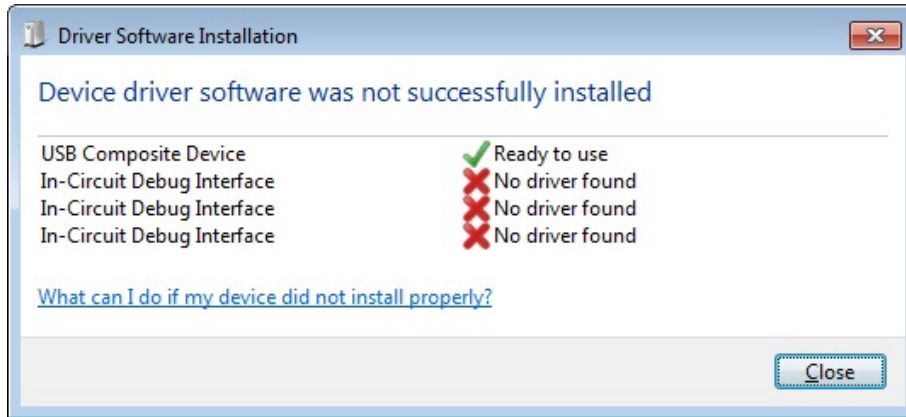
Driver Software Installation

Device driver software was not successfully installed

| | |
|---|---|
| USB Composite Device | Ready to use |
| In-Circuit Debug Interface | No driver found |
| In-Circuit Debug Interface | No driver found |
| In-Circuit Debug Interface | No driver found |

What can I do if my device did not install properly?

Close